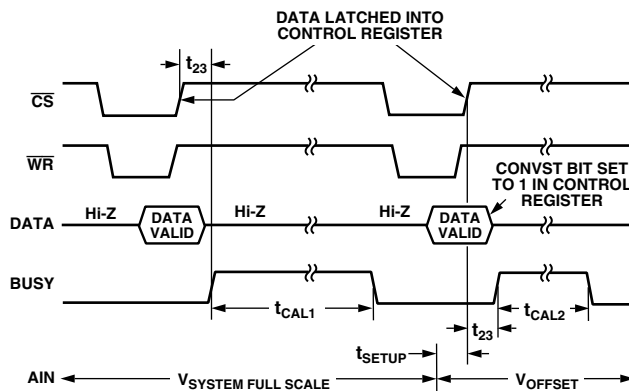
DATA LATCHED INTO CONTROL REGISTER

$t_{23}$

$\overline{CS}$

$\overline{WR}$

DATA

Hi-Z

DATA VALID

Hi-Z

Hi-Z

DATA VALID

CONVST BIT SET TO 1 IN CONTROL REGISTER

BUSY

$t_{CAL1}$

$t_{23}$

$t_{CAL2}$

$t_{SETUP}$

AIN

$V_{SYSTEM\ FULL\ SCALE}$

$V_{OFFSET}$